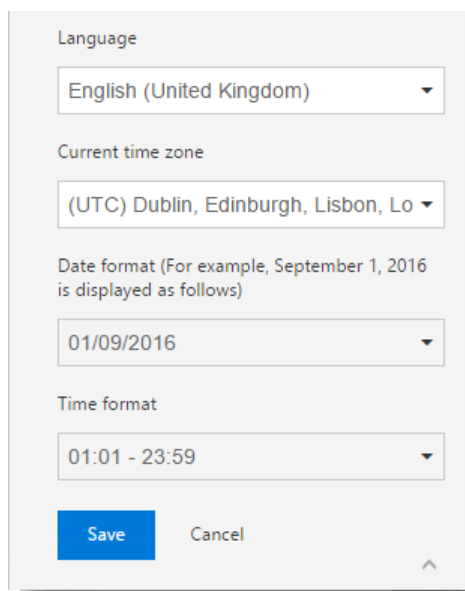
Language

English (United Kingdom)

Current time zone

(UTC) Dublin, Edinburgh, Lisbon, Lo

Date format (For example, September 1, 2016 is displayed as follows)

01/09/2016

Time format

01:01 - 23:59

Save

Cancel